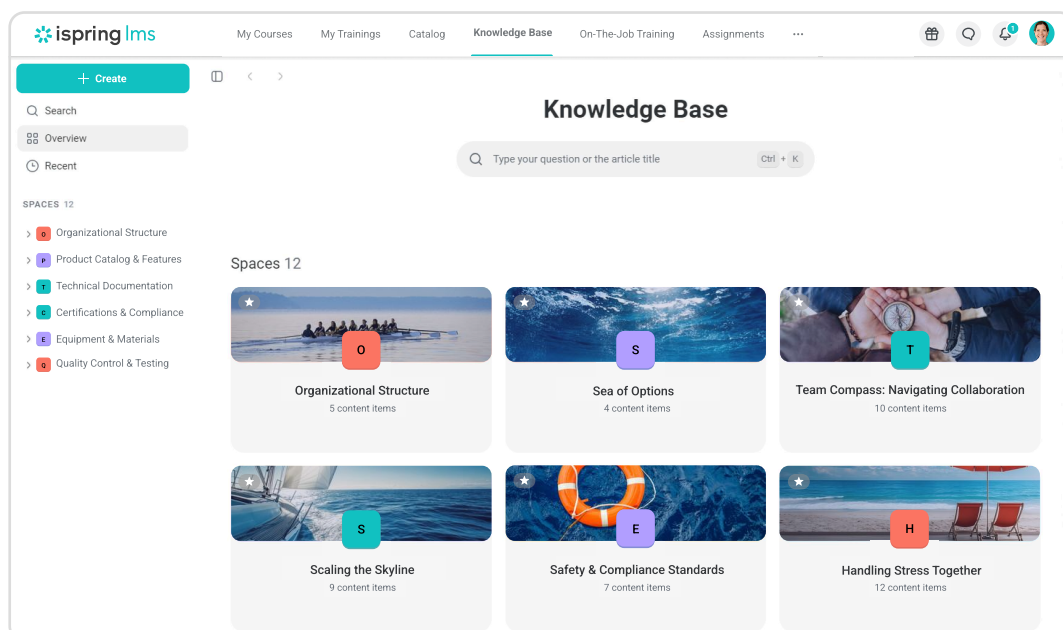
ispring lms

My Courses My Trainings Catalog Knowledge Base On-The-Job Training Assignments ···

1

+ Create

Search

Overview

Recent

SPACES 12

O Organizational Structure

P Product Catalog & Features

T Technical Documentation

C Certifications & Compliance

E Equipment & Materials

Q Quality Control & Testing

Knowledge Base

Type your question or the article title Ctrl + K

Spaces 12

O
Organizational Structure
5 content items

S
Sea of Options
4 content items

T
Team Compass: Navigating Collaboration
10 content items

S
Scaling the Skyline
9 content items

E
Safety & Compliance Standards
7 content items

H
Handling Stress Together
12 content items